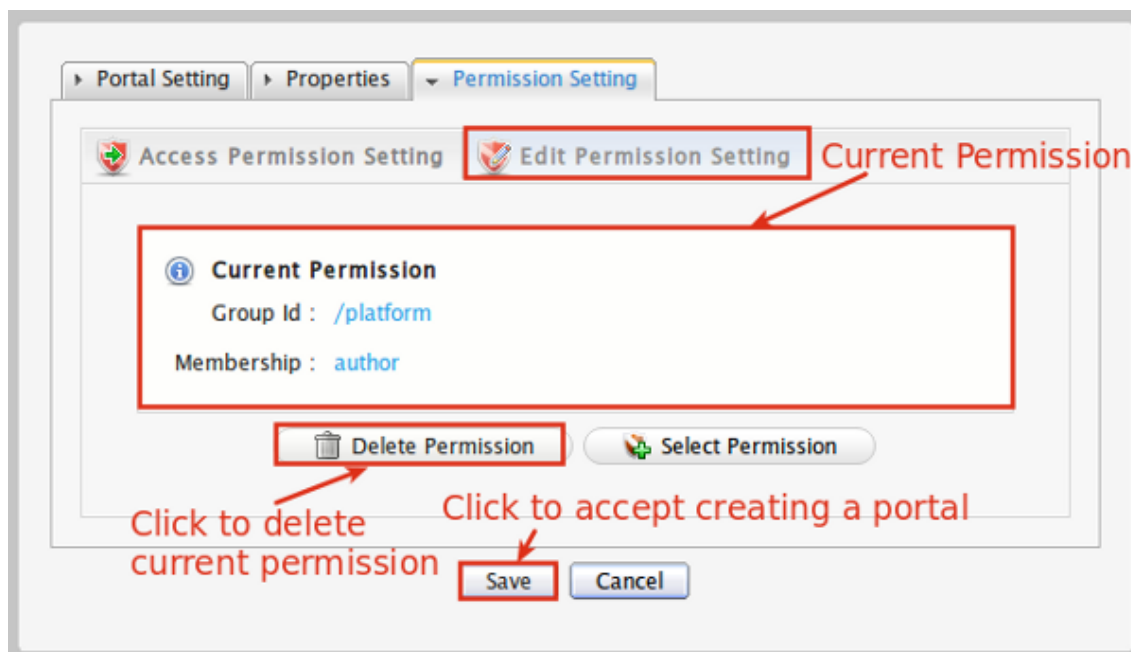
Portal Setting
Properties
Permission Setting

Access Permission Setting
Edit Permission Setting
Current Permission

Current Permission
Group Id : /platform
Membership : author

Delete Permission
Select Permission

Click to delete current permission
Click to accept creating a portal

Save
Cancel